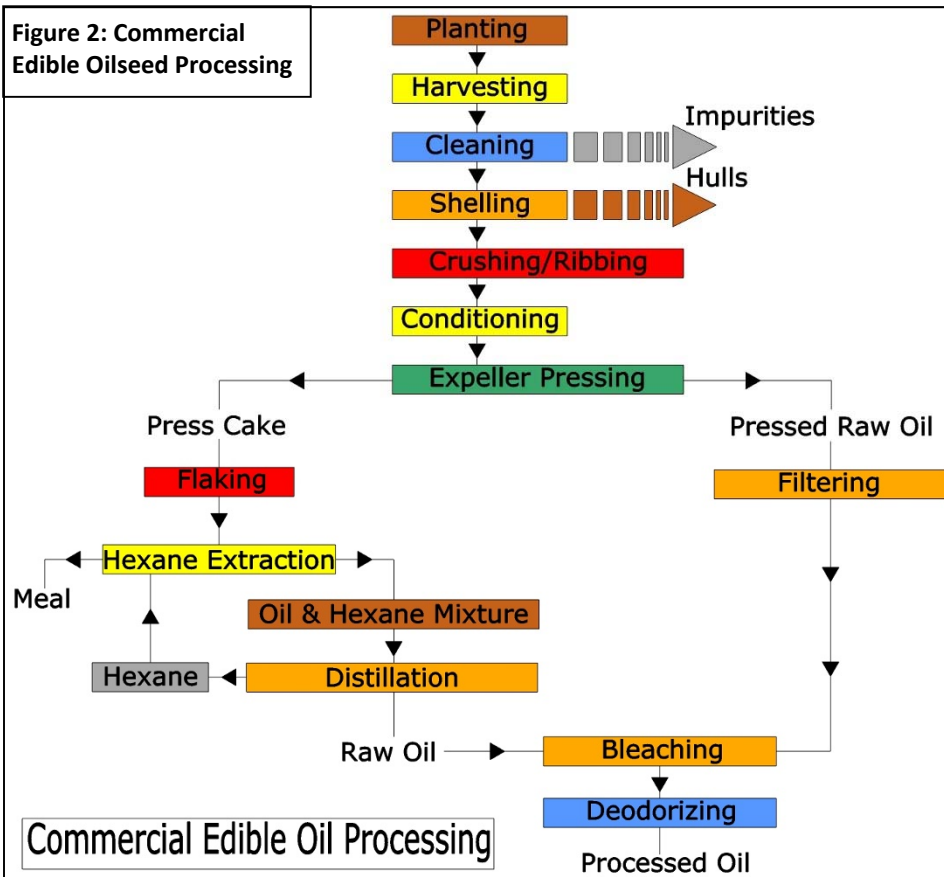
Figure 2: Commercial Edible Oilseed Processing

Planting

Harvesting

Cleaning

Impurities

Shelling

Hulls

Crushing/Ribbing

Conditioning

Expeller Pressing

Press Cake

Pressed Raw Oil

Flaking

Filtering

Hexane Extraction

Meal

Oil & Hexane Mixture

Hexane

Distillation

Raw Oil

Bleaching

Deodorizing

Processed Oil

Commercial Edible Oil Processing